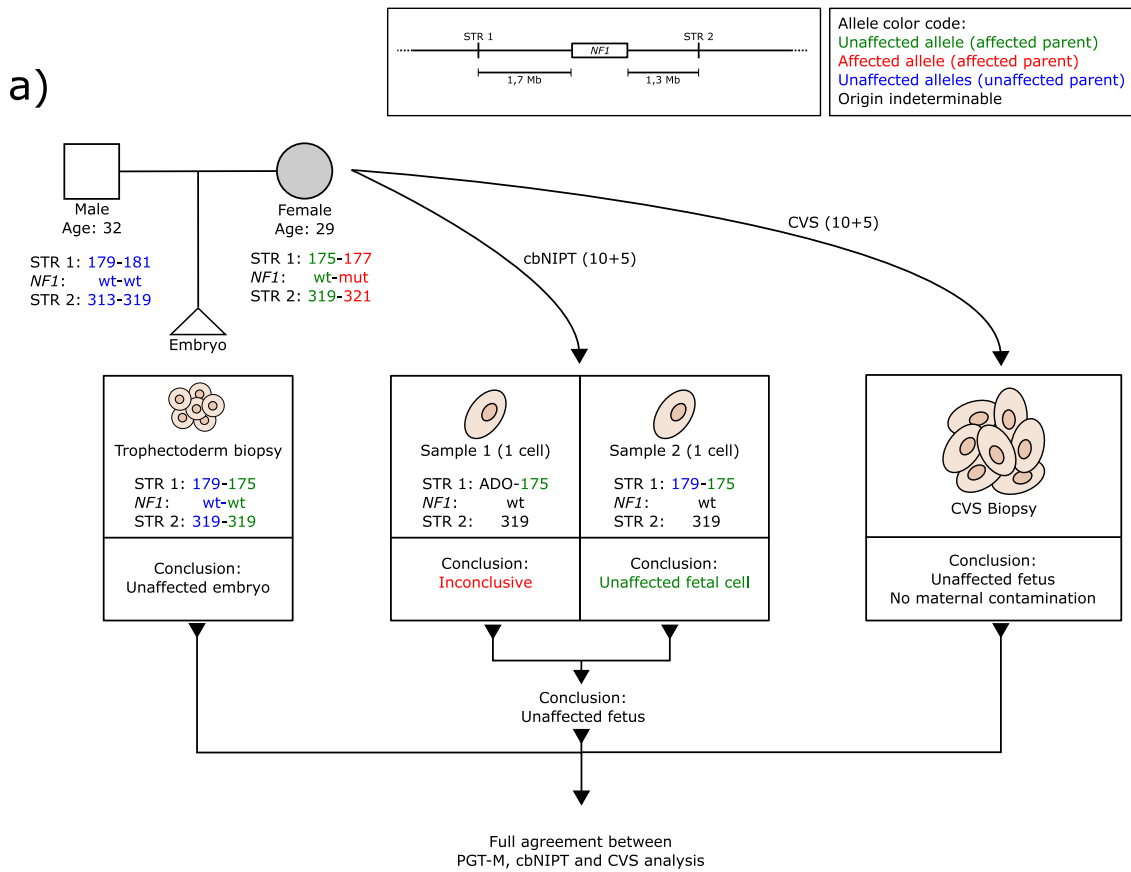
a)

STR 1
NF1
STR 2
1,7 Mb
1,3 Mb

Allele color code:
Unaffected allele (affected parent)
Affected allele (affected parent)
Unaffected alleles (unaffected parent)
Origin indeterminable

Male
Age: 32

STR 1: 179-181
NF1: wt-wt
STR 2: 313-319

Embryo

Female
Age: 29

STR 1: 175-177
NF1: wt-mut
STR 2: 319-321

cbNIPT (10+5)

CVS (10+5)

Trophectoderm biopsy

STR 1: 179-175
NF1: wt-wt
STR 2: 319-319

Conclusion:
Unaffected embryo

Sample 1 (1 cell)

STR 1: ADO-175
NF1: wt
STR 2: 319

Conclusion:
Inconclusive

Sample 2 (1 cell)

STR 1: 179-175
NF1: wt
STR 2: 319

Conclusion:
Unaffected fetal cell

CVS Biopsy

Conclusion:
Unaffected fetus
No maternal contamination

Conclusion:
Unaffected fetus

Full agreement between
PGT-M, cbNIPT and CVS analysis